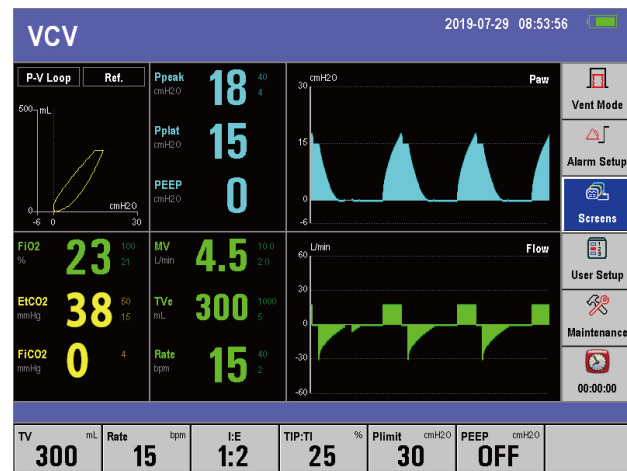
VCV

2019-07-29 08:53:56

P-V Loop
Ref.
500 mL
0
-6
0
cmH2O
30

Ppeak
cmH2O
18
40
4

Pplat
cmH2O
15

PEEP
cmH2O
0

cmH2O
Paw
30
15
0
-6

Vent Mode
Alarm Setup
Screens
User Setup
Maintenance
00:00:00

FiO2
%
23
100
21

EtCO2
mmHg
38
50
15

FiCO2
mmHg
0
4

MV
L/min
4.5
10.0
2.0

TVe
mL
300
1000
5

Rate
bpm
15
40
2

L/min
Flow
60
30
0
-30
-60

| TV mL | Rate bpm | I:E | TIP:TI % | Plimit cmH2O | PEEP cmH2O |
|---|---|---|---|---|---|
| 300 | 15 | 1:2 | 25 | 30 | OFF |